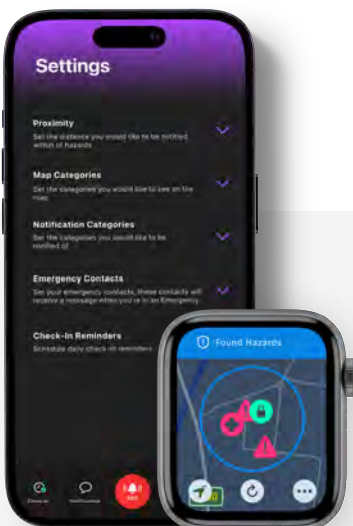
Settings

Proximity
Set the distance you would like to be notified within of hazards

Map Categories
Set the categories you would like to see on the map

Notification Categories
Set the categories you would like to be notified of

Emergency Contacts
Set your emergency contacts, these contacts will receive a message when you're in an Emergency

Check-In Reminders
Schedule daily check-in reminders

Check-In
Notifications
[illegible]

Found Hazards